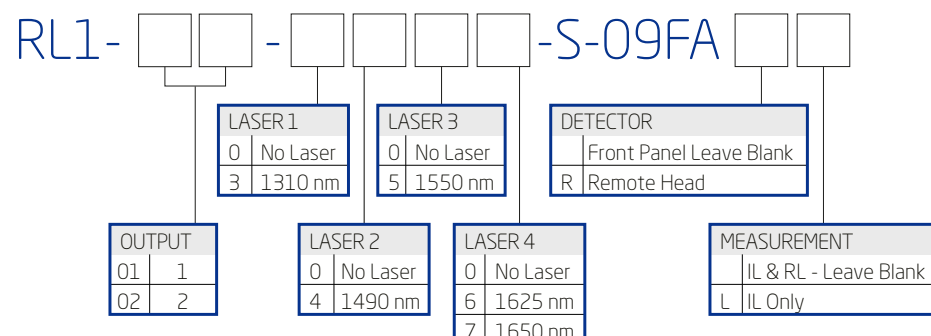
RL1- -S-09FA

| LASER 1 | |
|---|---|
| 0 | No Laser |
| 3 | 1310 nm |

| LASER 3 | |
|---|---|
| 0 | No Laser |
| 5 | 1550 nm |

| DETECTOR | |
|---|---|
| | Front Panel Leave Blank |
| R | Remote Head |

| OUTPUT | |
|---|---|
| 01 | 1 |
| 02 | 2 |

| LASER 2 | |
|---|---|
| 0 | No Laser |
| 4 | 1490 nm |

| LASER 4 | |
|---|---|
| 0 | No Laser |
| 6 | 1625 nm |
| 7 | 1650 nm |

| MEASUREMENT | |
|---|---|
| | IL & RL - Leave Blank |
| L | IL Only |